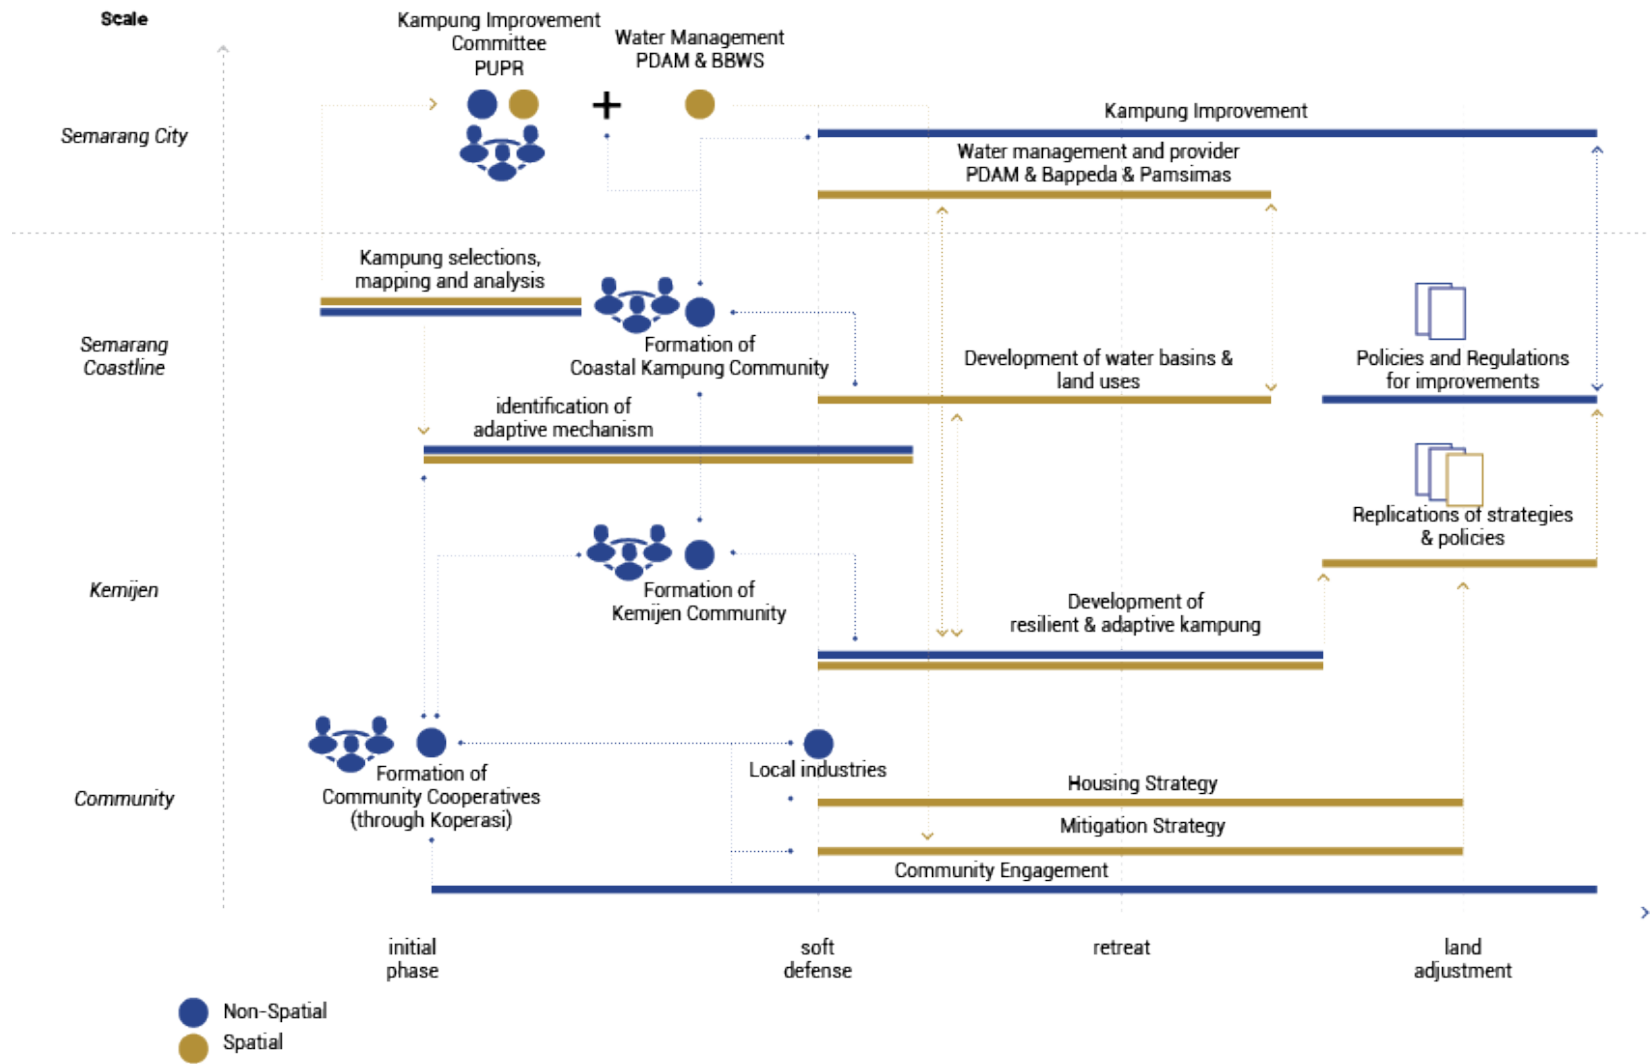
Scale

Kampung Improvement Committee PUPR

Water Management PDAM & BBWS

Semarang City

Kampung Improvement

Water management and provider PDAM & Bappeda & Pamsimas

Kampung selections, mapping and analysis

Semarang Coastline

Formation of Coastal Kampung Community

Development of water basins & land uses

Policies and Regulations for improvements

identification of adaptive mechanism

Replications of strategies & policies

Kemijen

Formation of Kemijen Community

Development of resilient & adaptive kampung

Formation of Community Cooperatives (through Koperasi)

Local industries

Community

Housing Strategy

Mitigation Strategy

Community Engagement

initial phase

soft defense

retreat

land adjustment

Non-Spatial

Spatial